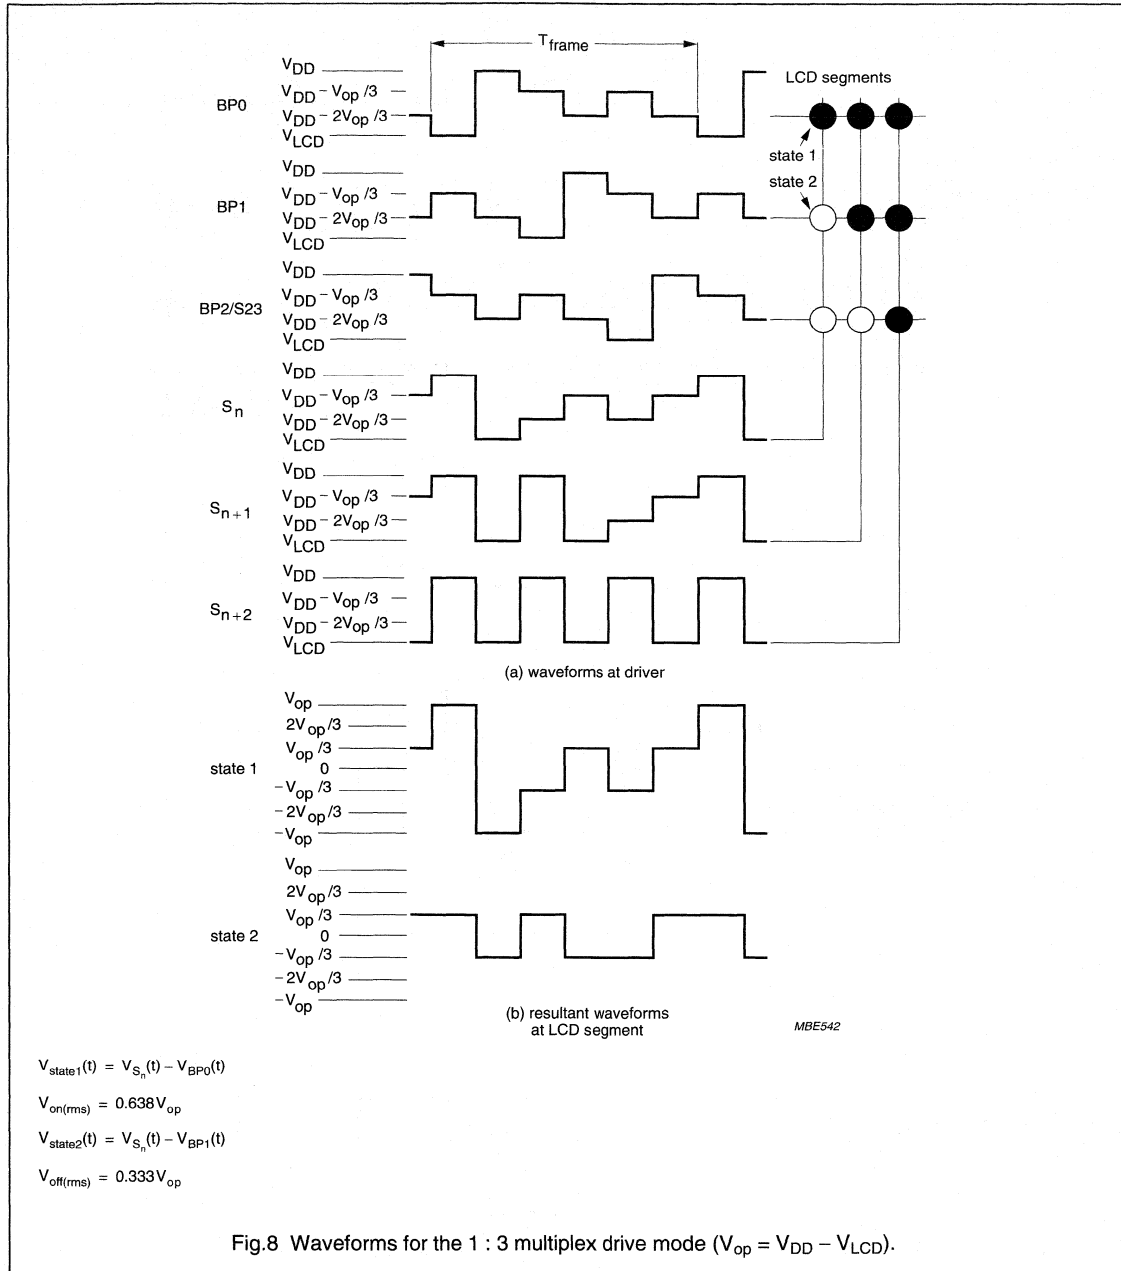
$T_{frame}$

LCD segments

BP0
$V_{DD}$
$V_{DD} - V_{op}/3$
$V_{DD} - 2V_{op}/3$
$V_{LCD}$

state 1
state 2

BP1
$V_{DD}$
$V_{DD} - V_{op}/3$
$V_{DD} - 2V_{op}/3$
$V_{LCD}$

BP2/S23
$V_{DD}$
$V_{DD} - V_{op}/3$
$V_{DD} - 2V_{op}/3$
$V_{LCD}$

$S_n$
$V_{DD}$
$V_{DD} - V_{op}/3$
$V_{DD} - 2V_{op}/3$
$V_{LCD}$

$S_{n+1}$
$V_{DD}$
$V_{DD} - V_{op}/3$
$V_{DD} - 2V_{op}/3$
$V_{LCD}$

$S_{n+2}$
$V_{DD}$
$V_{DD} - V_{op}/3$
$V_{DD} - 2V_{op}/3$
$V_{LCD}$

(a) waveforms at driver

state 1
$V_{op}$
$2V_{op}/3$
$V_{op}/3$
0
$-V_{op}/3$
$-2V_{op}/3$
$-V_{op}$

state 2
$V_{op}$
$2V_{op}/3$
$V_{op}/3$
0
$-V_{op}/3$
$-2V_{op}/3$
$-V_{op}$

(b) resultant waveforms at LCD segment

MBE542

$V_{state1}(t) = V_{S_n}(t) - V_{BP0}(t)$

$V_{on(rms)} = 0.638V_{op}$

$V_{state2}(t) = V_{S_n}(t) - V_{BP1}(t)$

$V_{off(rms)} = 0.333V_{op}$

Fig.8 Waveforms for the 1 : 3 multiplex drive mode ($V_{op} = V_{DD} - V_{LCD}$).